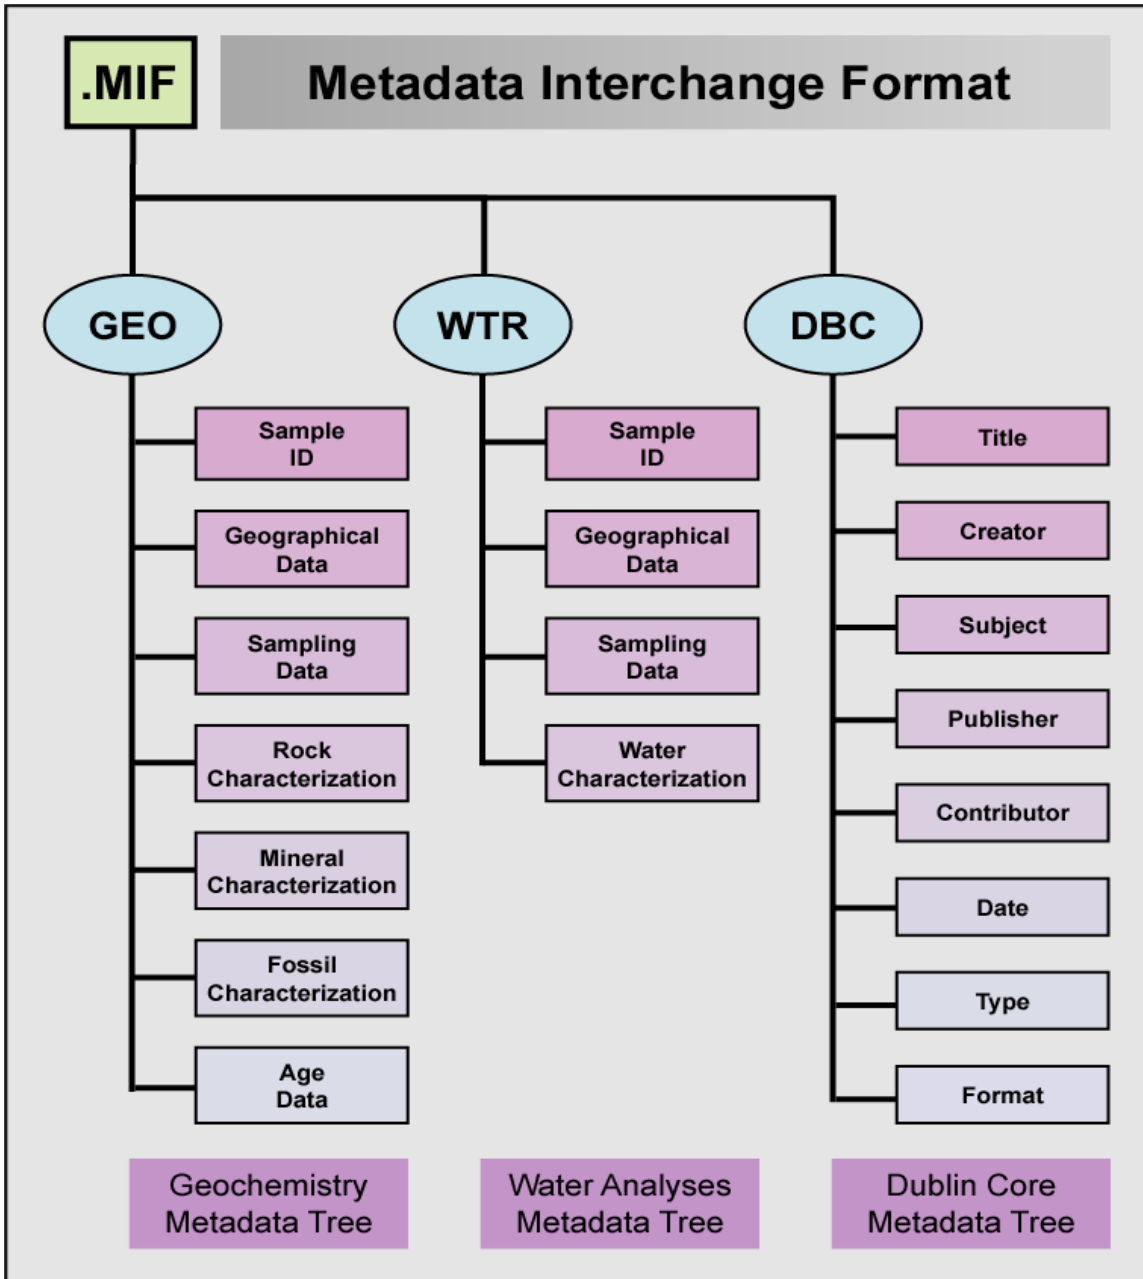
.MIF

Metadata Interchange Format

GEO

WTR

DBC

Sample ID

Geographical Data

Sampling Data

Rock Characterization

Mineral Characterization

Fossil Characterization

Age Data

Sample ID

Geographical Data

Sampling Data

Water Characterization

Title

Creator

Subject

Publisher

Contributor

Date

Type

Format

Geochemistry Metadata Tree

Water Analyses Metadata Tree

Dublin Core Metadata Tree